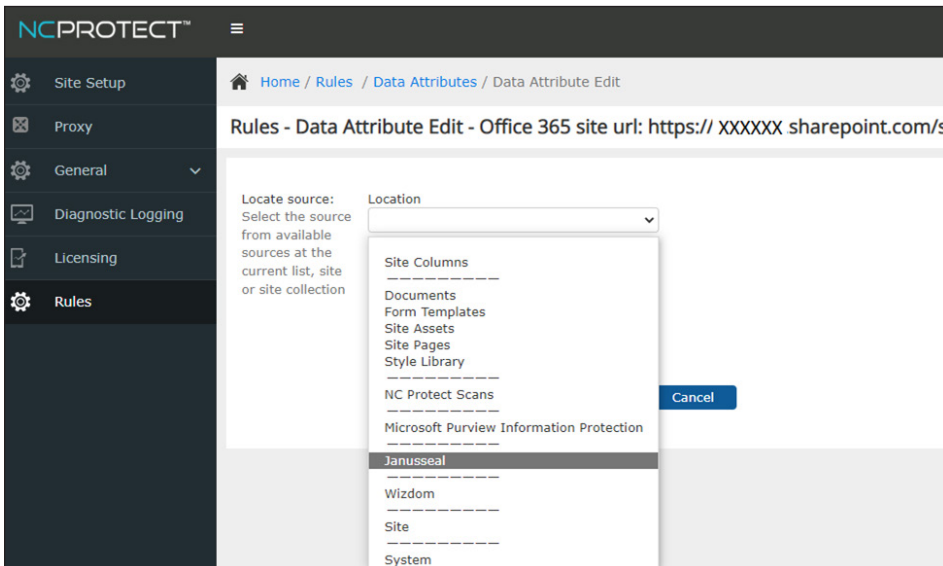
NCPROTECT™

Site Setup
Proxy
General
Diagnostic Logging
Licensing
Rules

Home / Rules / Data Attributes / Data Attribute Edit

Rules - Data Attribute Edit - Office 365 site url: https:// XXXXXX sharepoint.com/s

Locate source: Select the source from available sources at the current list, site or site collection

Location

Site Columns
—————————
Documents
Form Templates
Site Assets
Site Pages
Style Library
—————————
NC Protect Scans
—————————
Microsoft Purview Information Protection
—————————
Janusseal
—————————
Wizdom
—————————
Site
—————————
System

Cancel